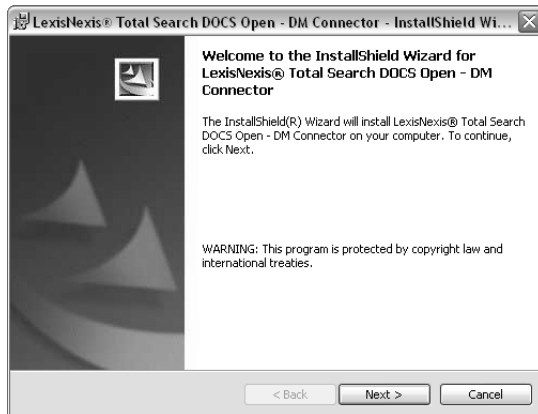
LexisNexis® Total Search DOCS Open - DM Connector - InstallShield Wi...

Welcome to the InstallShield Wizard for LexisNexis® Total Search DOCS Open - DM Connector

The InstallShield(R) Wizard will install LexisNexis® Total Search DOCS Open - DM Connector on your computer. To continue, click Next.

WARNING: This program is protected by copyright law and international treaties.

< Back
Next >
Cancel